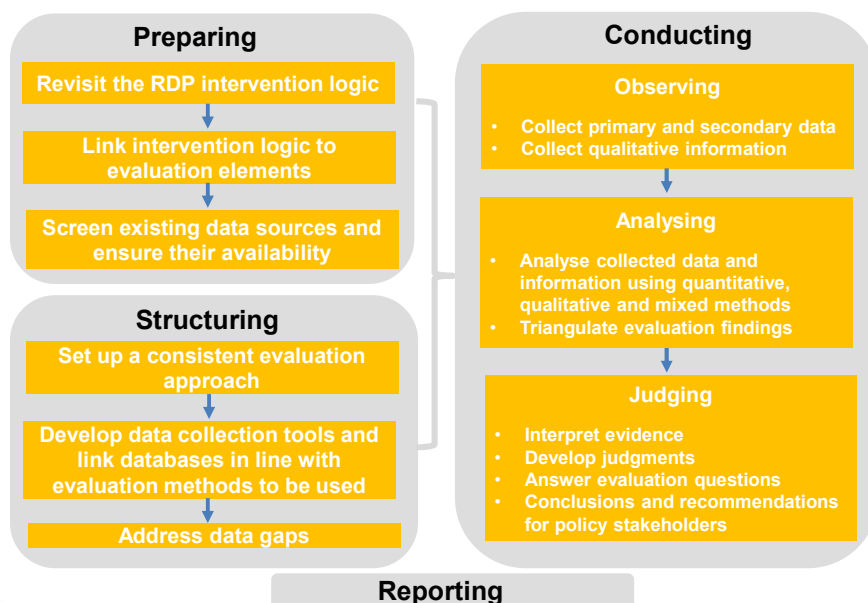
Preparing

Revisit the RDP intervention logic

Link intervention logic to evaluation elements

Screen existing data sources and ensure their availability

Structuring

Set up a consistent evaluation approach

Develop data collection tools and link databases in line with evaluation methods to be used

Address data gaps

Conducting

Observing

- Collect primary and secondary data
- Collect qualitative information

Analysing

- Analyse collected data and information using quantitative, qualitative and mixed methods
- Triangulate evaluation findings

Judging

- Interpret evidence
- Develop judgments
- Answer evaluation questions
- Conclusions and recommendations for policy stakeholders

Reporting